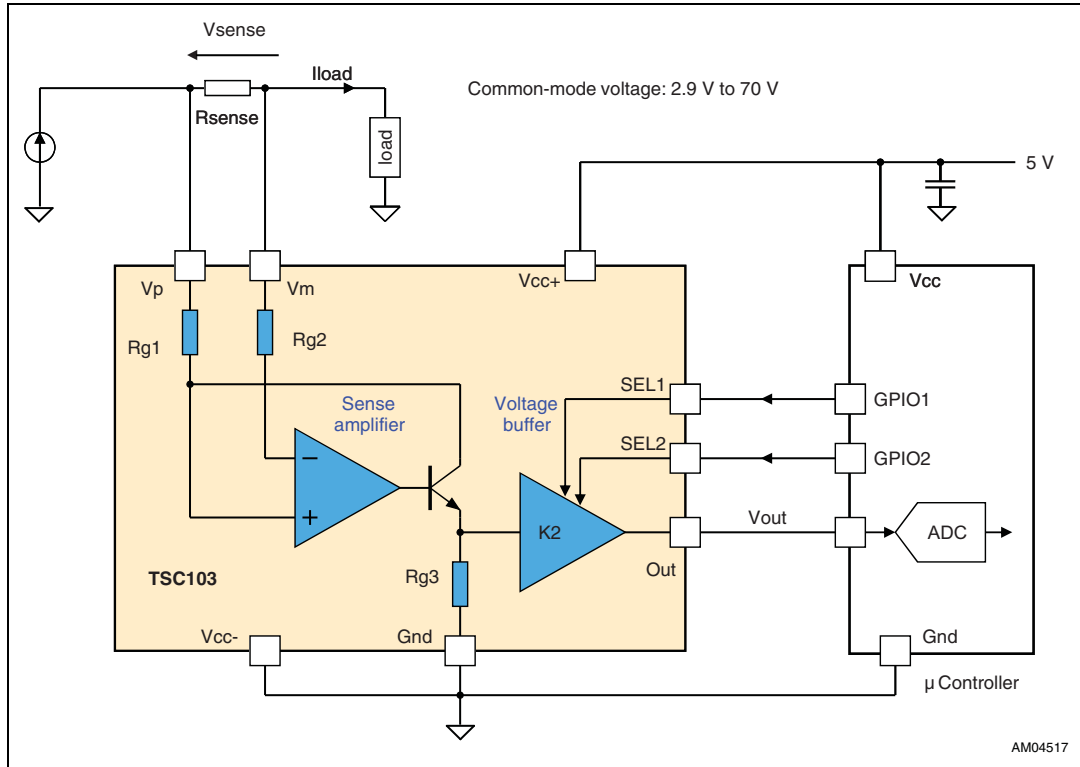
Vsense

Iload

Rsense

load

Common-mode voltage: 2.9 V to 70 V

5 V

Vp

Vm

Vcc+

Vcc

Rg1

Rg2

Sense amplifier

Voltage buffer

SEL1

SEL2

GPIO1

GPIO2

–

+

K2

Vout

ADC

TSC103

Rg3

Out

Vcc-

Gnd

Gnd

µ Controller

AM04517